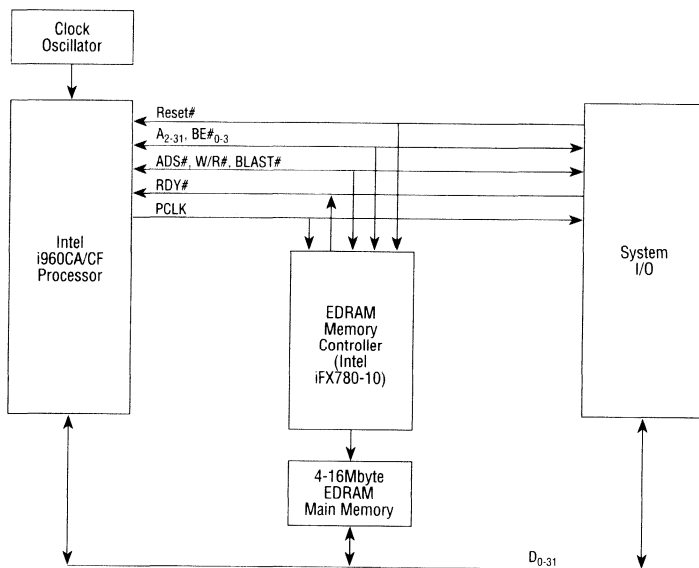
Clock Oscillator

Reset#

$A_{2-31}$, $BE\#_{0-3}$

ADS#, W/R#, BLAST#

RDY#

PCLK

Intel i960CA/CF Processor

System I/O

EDRAM Memory Controller (Intel iFX780-10)

4-16Mbyte EDRAM Main Memory

$D_{0-31}$